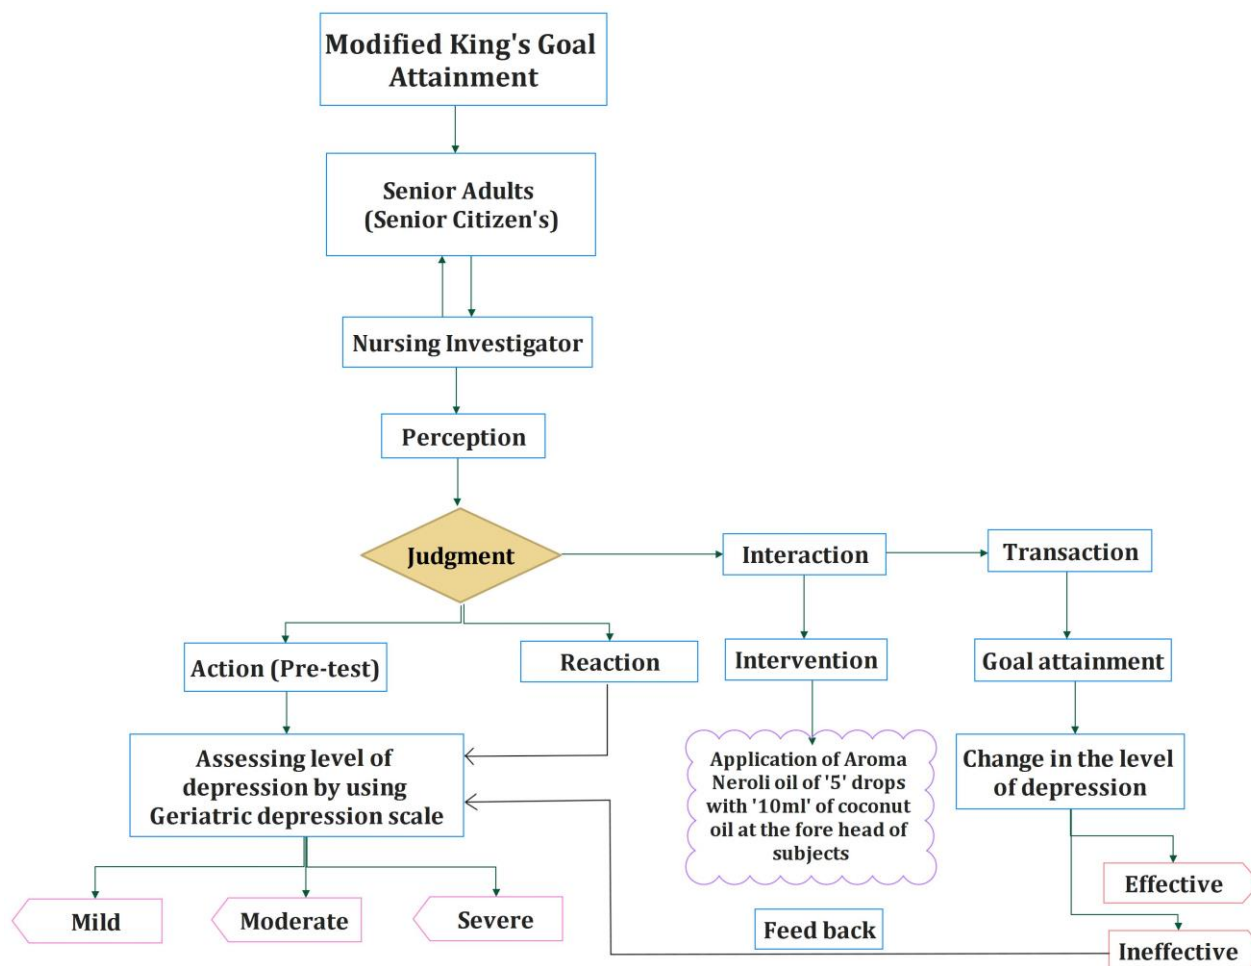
Modified King's Goal Attainment

Senior Adults (Senior Citizen's)

Nursing Investigator

Perception

Judgment

Interaction

Transaction

Action (Pre-test)

Reaction

Intervention

Goal attainment

Assessing level of depression by using Geriatric depression scale

Application of Aroma Neroli oil of '5' drops with '10ml' of coconut oil at the fore head of subjects

Change in the level of depression

Effective

Mild

Moderate

Severe

Feed back

Ineffective